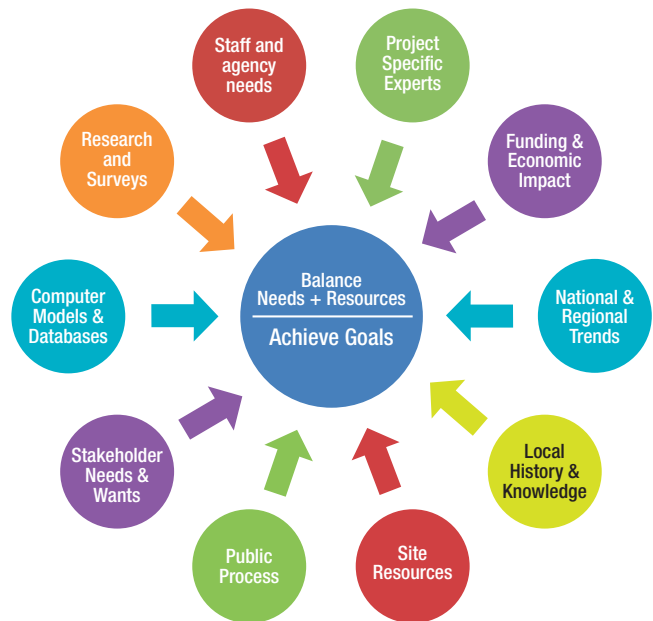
Staff and agency needs

Project Specific Experts

Research and Surveys

Funding & Economic Impact

Balance Needs + Resources

Achieve Goals

Computer Models & Databases

National & Regional Trends

Stakeholder Needs & Wants

Local History & Knowledge

Public Process

Site Resources